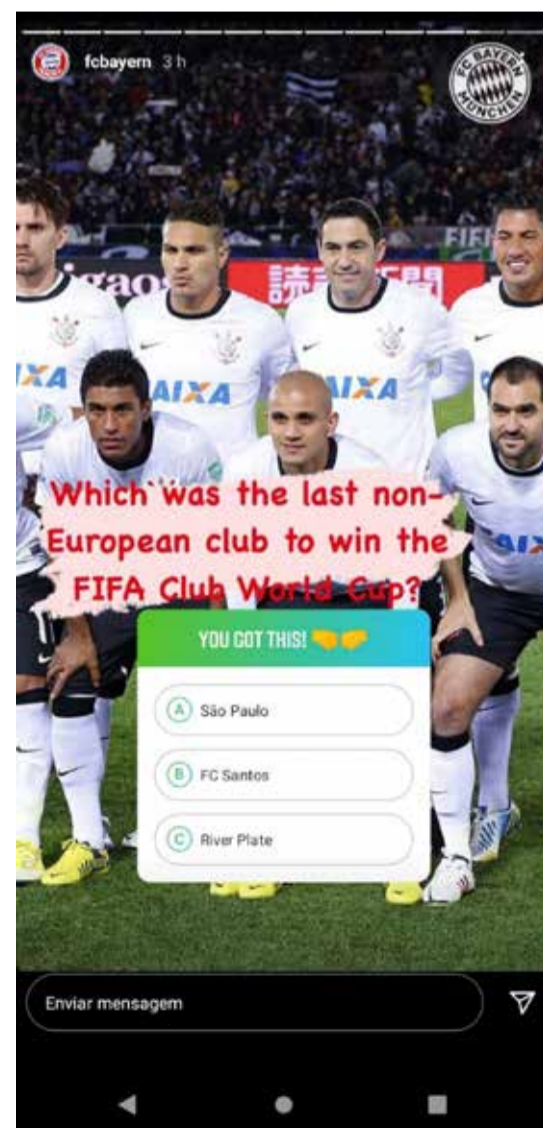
fcbayern 3 h

FC BAYERN MÜNCHEN

FIFA

igaos

AIXA

AIXA

AIXA

AIX

Which`was the last non-European club to win the FIFA Club World Cup?

YOU GOT THIS!

A São Paulo

B FC Santos

C River Plate

Enviar mensagem